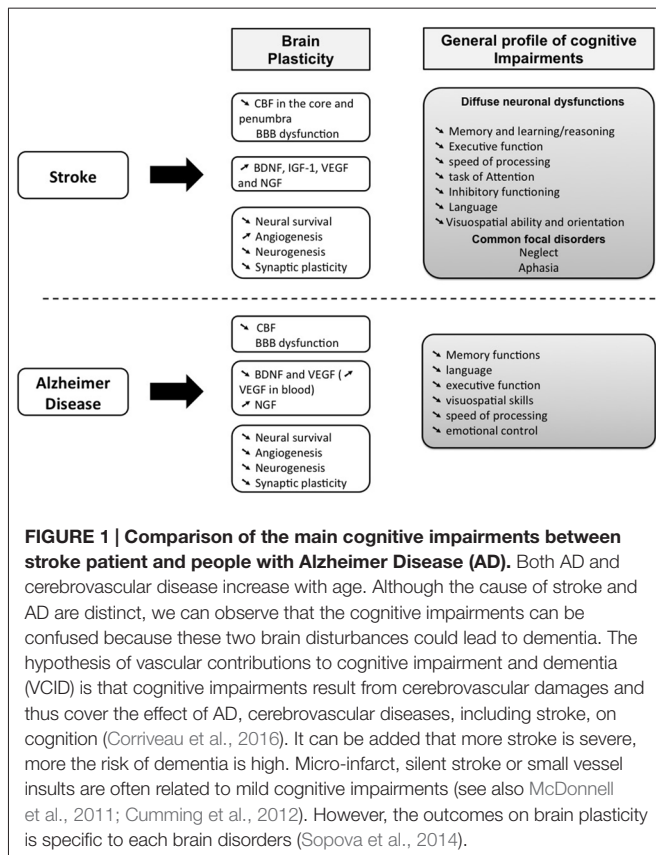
Brain Plasticity

General profile of cognitive Impairments

Stroke

↘ CBF in the core and penumbra
BBB dysfunction

↗ BDNF, IGF-1, VEGF and NGF

↘ Neural survival
↗ Angiogenesis
↘ Neurogenesis
↘ Synaptic plasticity

Diffuse neuronal dysfunctions

↘ Memory and learning/reasoning
↘ Executive function
↘ speed of processing
↘ task of Attention
↘ Inhibitory functioning
↘ Language
↘ Visuospatial ability and orientation

Common focal disorders
Neglect
Aphasia

Alzheimer Disease

↘ CBF
BBB dysfunction

↘ BDNF and VEGF (↗ VEGF in blood)
↗ NGF

↘ Neural survival
↘ Angiogenesis
↘ Neurogenesis
↘ Synaptic plasticity

↘ Memory functions
↘ language
↘ executive function
↘ visuospatial skills
↘ speed of processing
↘ emotional control

**FIGURE 1 | Comparison of the main cognitive impairments between stroke patient and people with Alzheimer Disease (AD).** Both AD and cerebrovascular disease increase with age. Although the cause of stroke and AD are distinct, we can observe that the cognitive impairments can be confused because these two brain disturbances could lead to dementia. The hypothesis of vascular contributions to cognitive impairment and dementia (VCID) is that cognitive impairments result from cerebrovascular damages and thus cover the effect of AD, cerebrovascular diseases, including stroke, on cognition (Corriveau et al., 2016). It can be added that more stroke is severe, more the risk of dementia is high. Micro-infarct, silent stroke or small vessel insults are often related to mild cognitive impairments (see also McDonnell et al., 2011; Cumming et al., 2012). However, the outcomes on brain plasticity is specific to each brain disorders (Sopova et al., 2014).